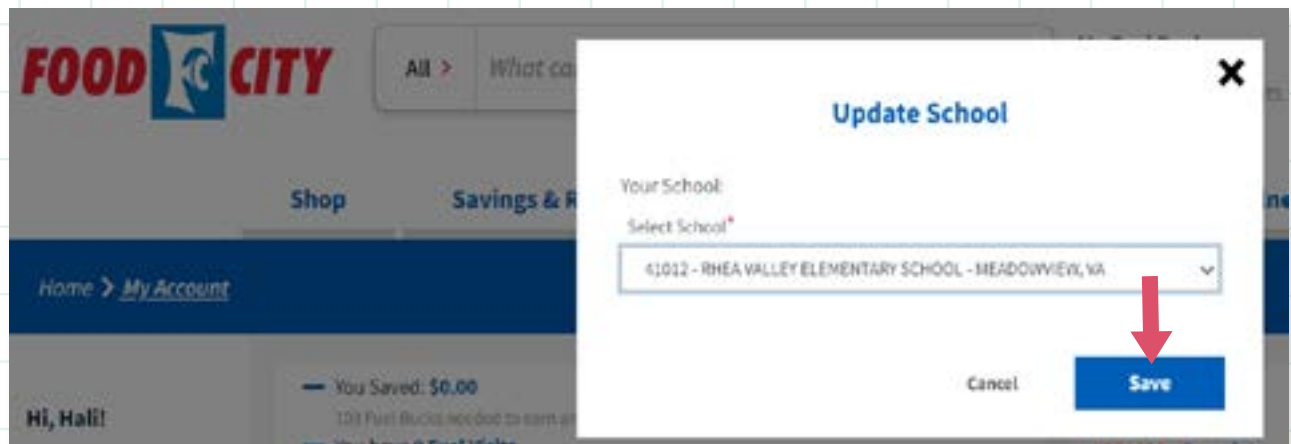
FOOD CITY

All > What ca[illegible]

Shop

Savings & R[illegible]

Home > My Account

You Saved: $0.00

100 Fuel Bucks needed to earn a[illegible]

Hi, Hali!

Update School

Your School:

Select School*

41012 - RHEA VALLEY ELEMENTARY SCHOOL - MEADOWVIEW, VA

Cancel

Save